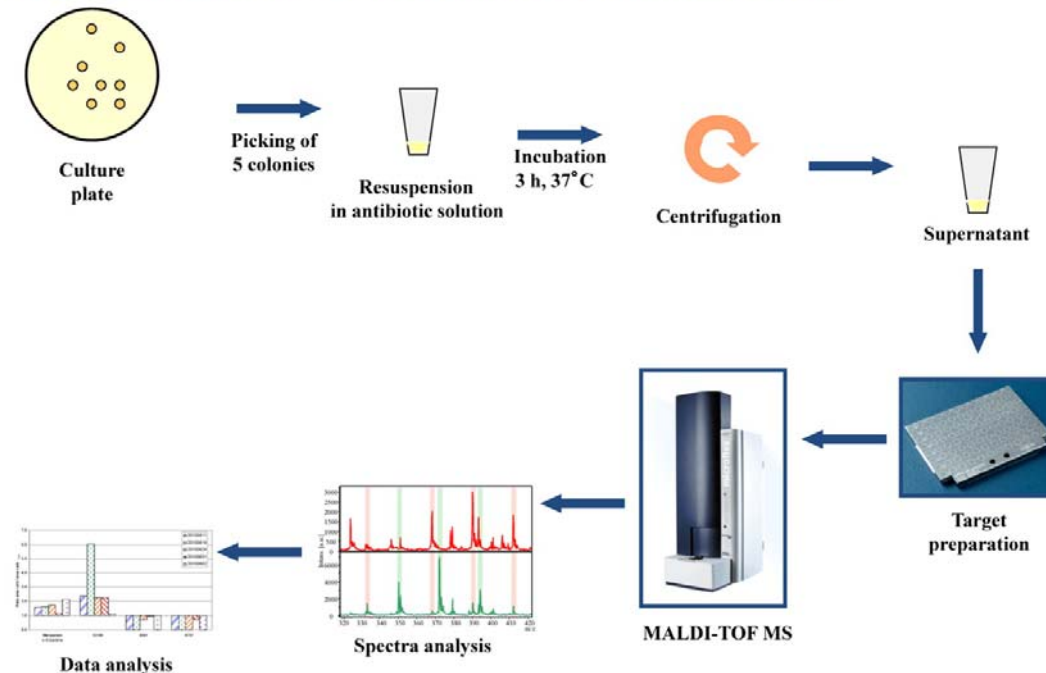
Culture plate

Picking of 5 colonies

Resuspension in antibiotic solution

Incubation 3 h, 37°C

Centrifugation

Supernatant

Target preparation

MALDI-TOF MS

3000
2500
2000
1500
1000
500
0
Intens. [a.u.]
10000
8000
6000
4000
2000
0
320 330 340 350 360 370 380 390 400 410 420
m/z

Spectra analysis

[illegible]

Data analysis